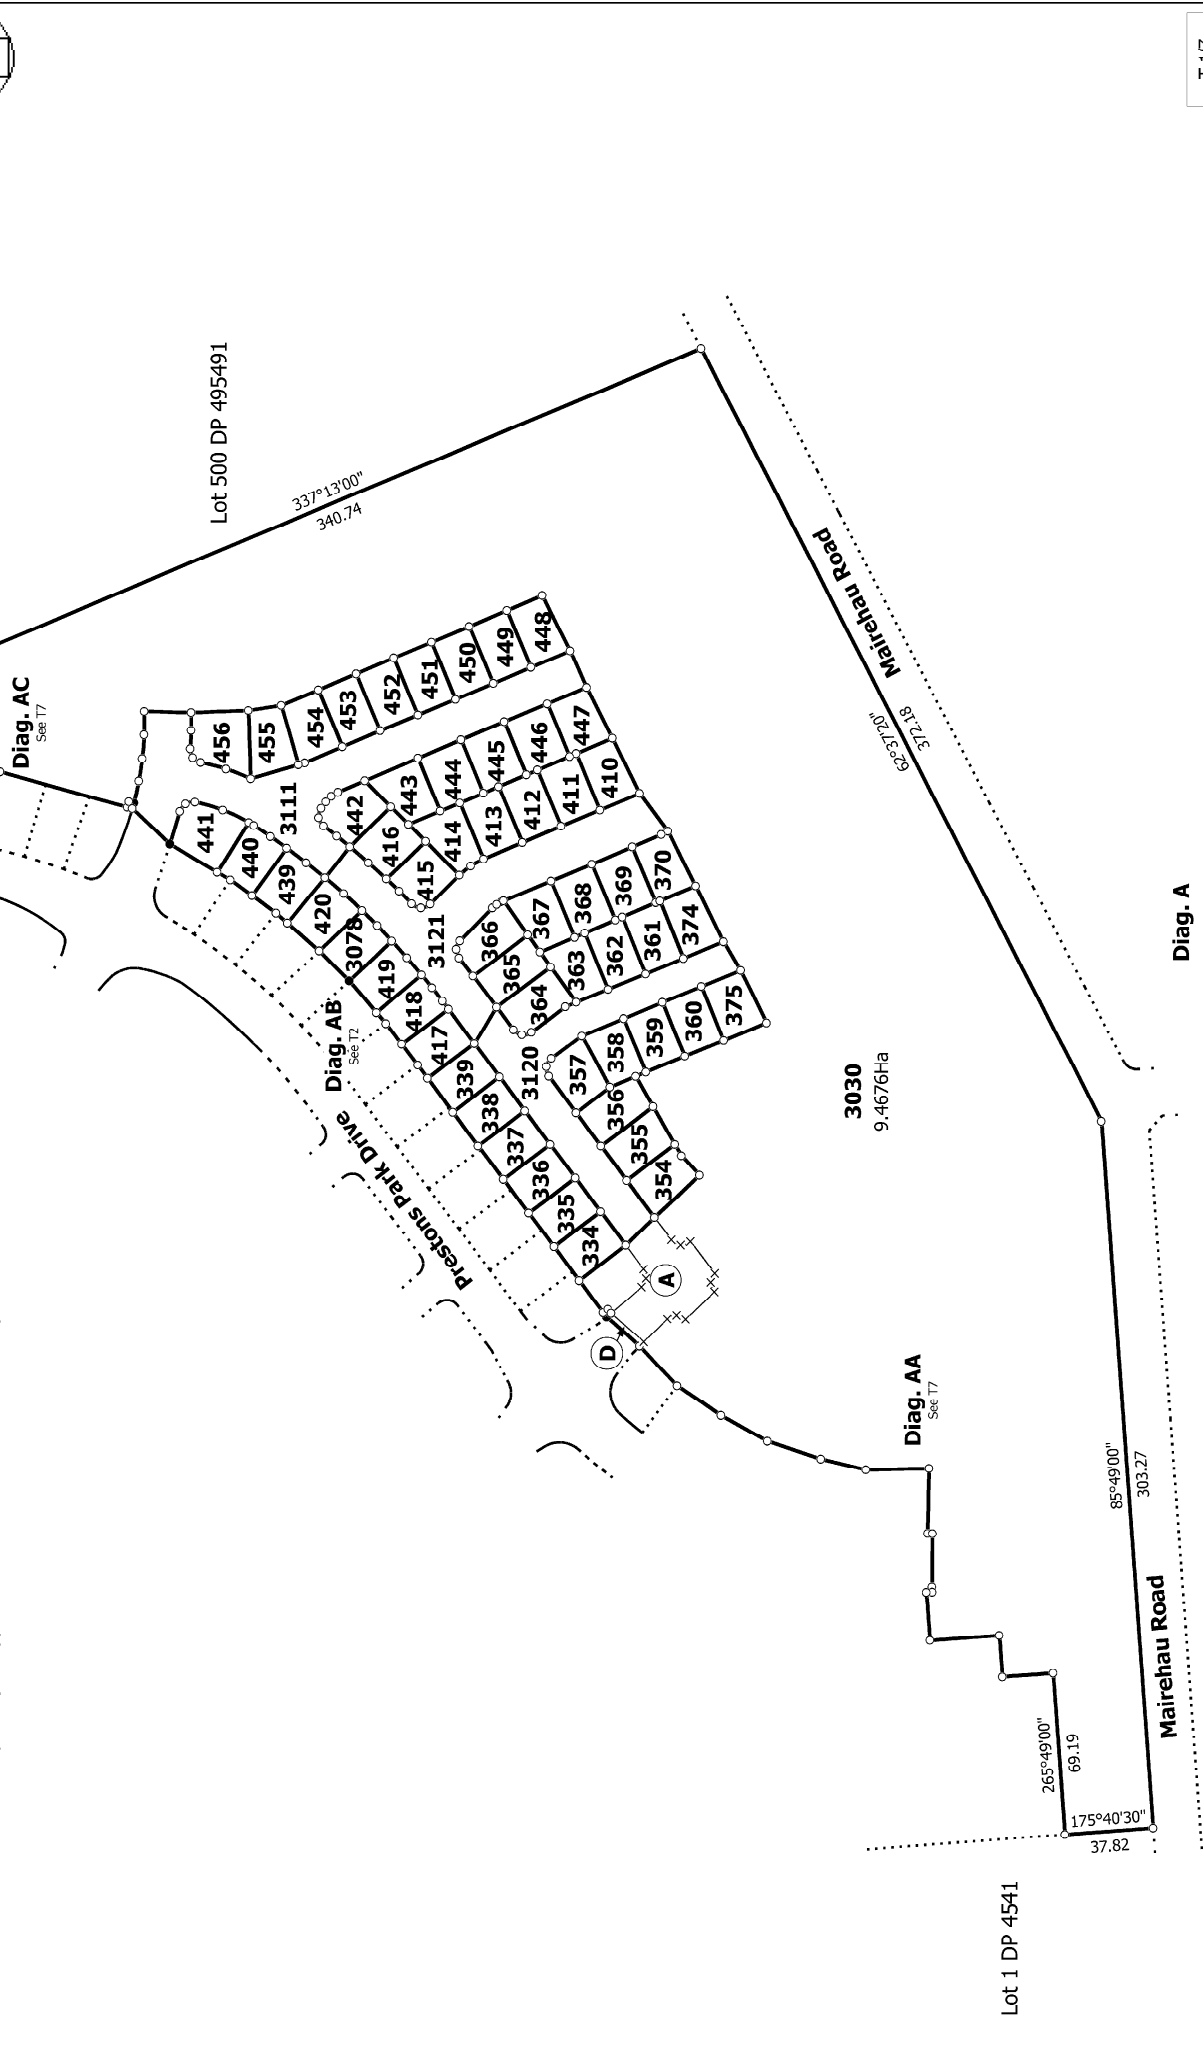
Lot 500 DP 495491

337°13'00"
340.74

Mairehau Road

62°37'20"
372.18

Diag. AC
See T7

456 455 454 453 452 451 450 449 448
3111
441 440 439 420
442 443 444 445 446 447
416 415 414 413 412 411 410
3121
3078
366 367 368 369 370
365 363 362 361 374
364
419 418 417
Diag. AB
See T2
339 338 337 336 335 334
3120
357 358 359 360 375
356 355 354
Prestons Park Drive
A
D

3030
9.4676Ha

Diag. A

Diag. AA
See T7

85°49'00"
303.27

Mairehau Road

265°49'00"
69.19

175°40'30"
37.82

Lot 1 DP 4541